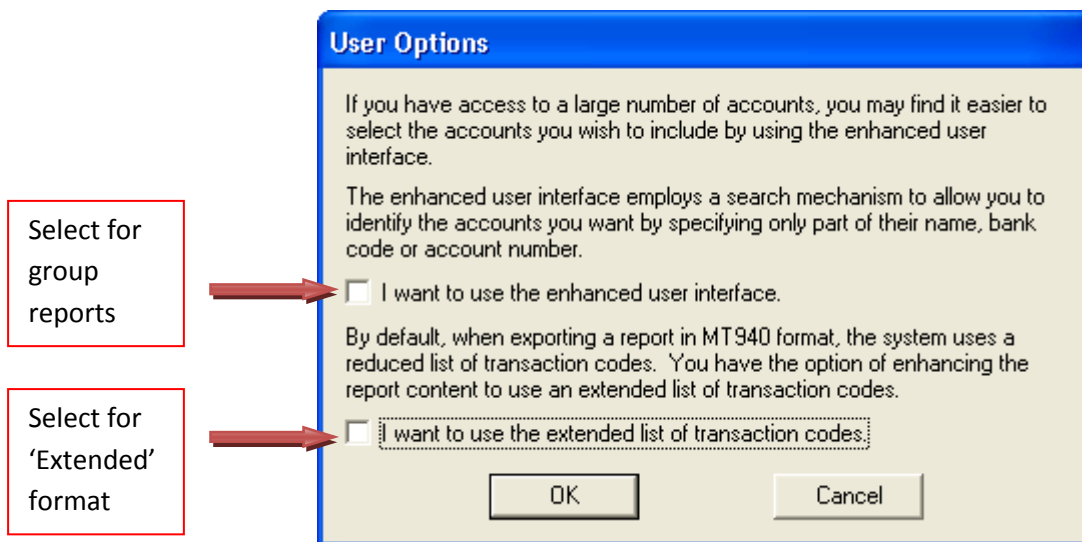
User Options

If you have access to a large number of accounts, you may find it easier to select the accounts you wish to include by using the enhanced user interface.

The enhanced user interface employs a search mechanism to allow you to identify the accounts you want by specifying only part of their name, bank code or account number.

Select for group reports

I want to use the enhanced user interface.

By default, when exporting a report in MT940 format, the system uses a reduced list of transaction codes. You have the option of enhancing the report content to use an extended list of transaction codes.

Select for 'Extended' format

I want to use the extended list of transaction codes.

OK

Cancel